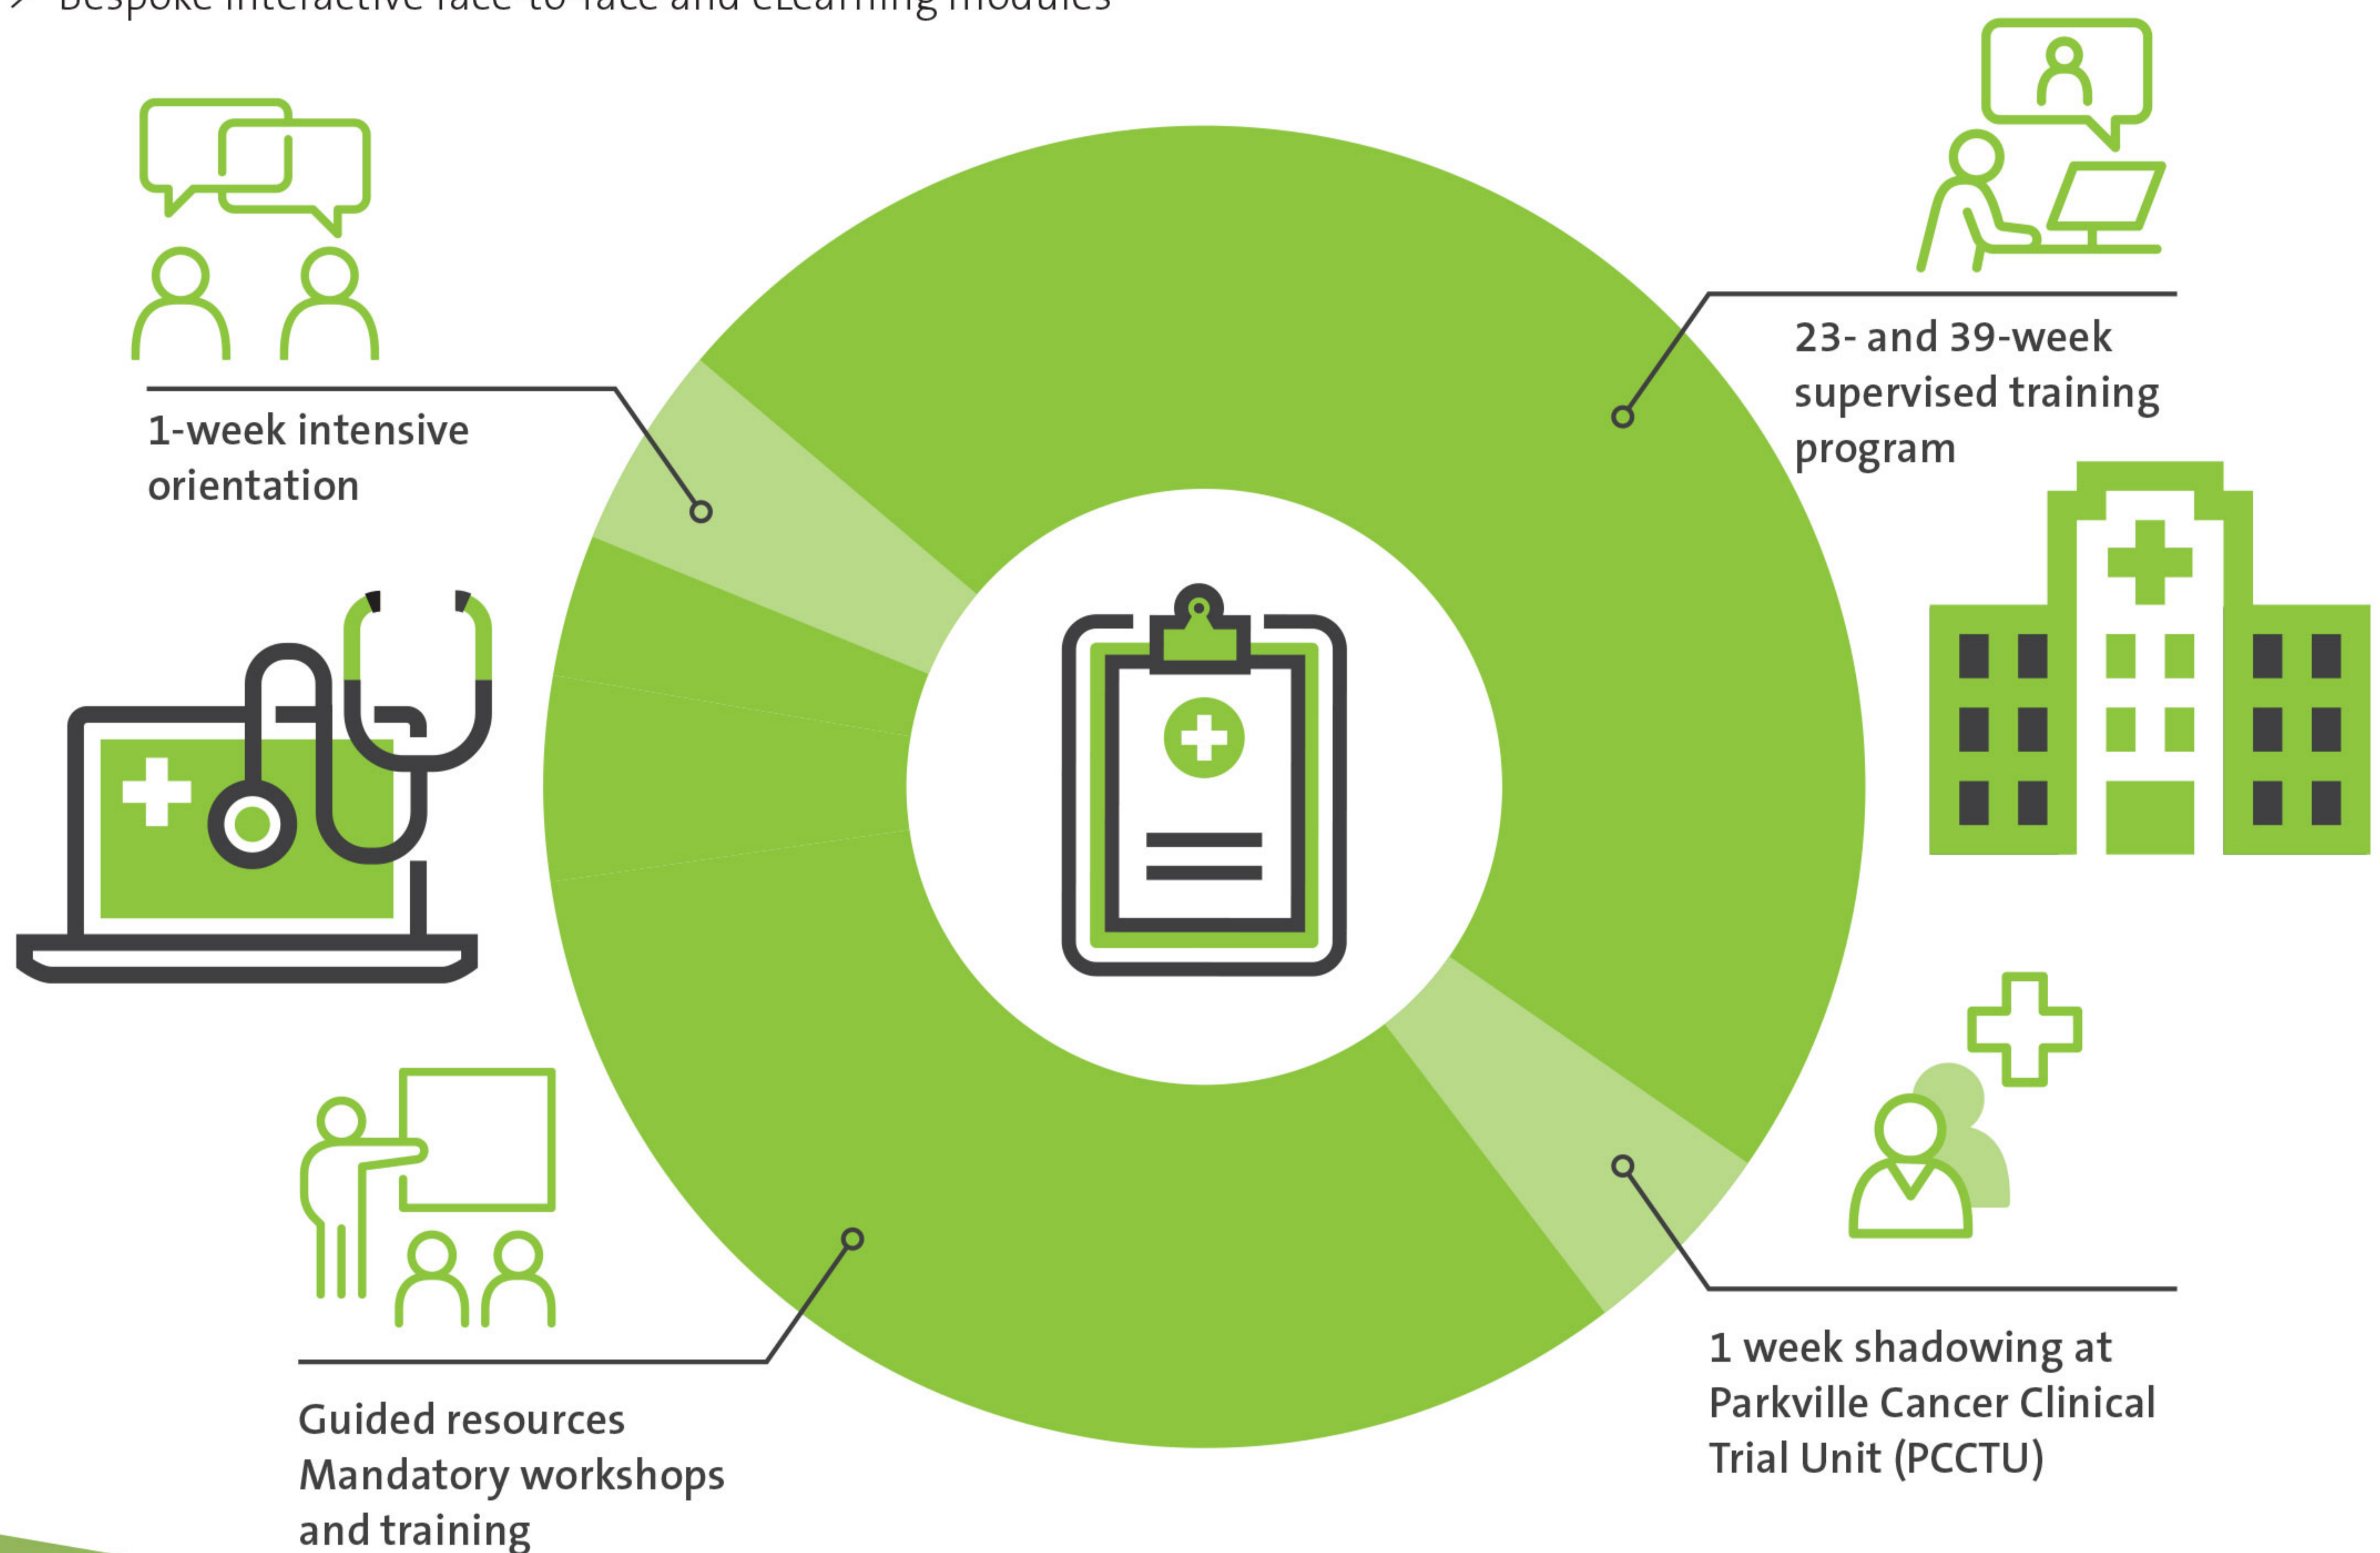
> Bespoke interactive face-to-face and eLearning modules

1-week intensive orientation

23- and 39-week supervised training program

Guided resources
Mandatory workshops and training

1 week shadowing at Parkville Cancer Clinical Trial Unit (PCCTU)